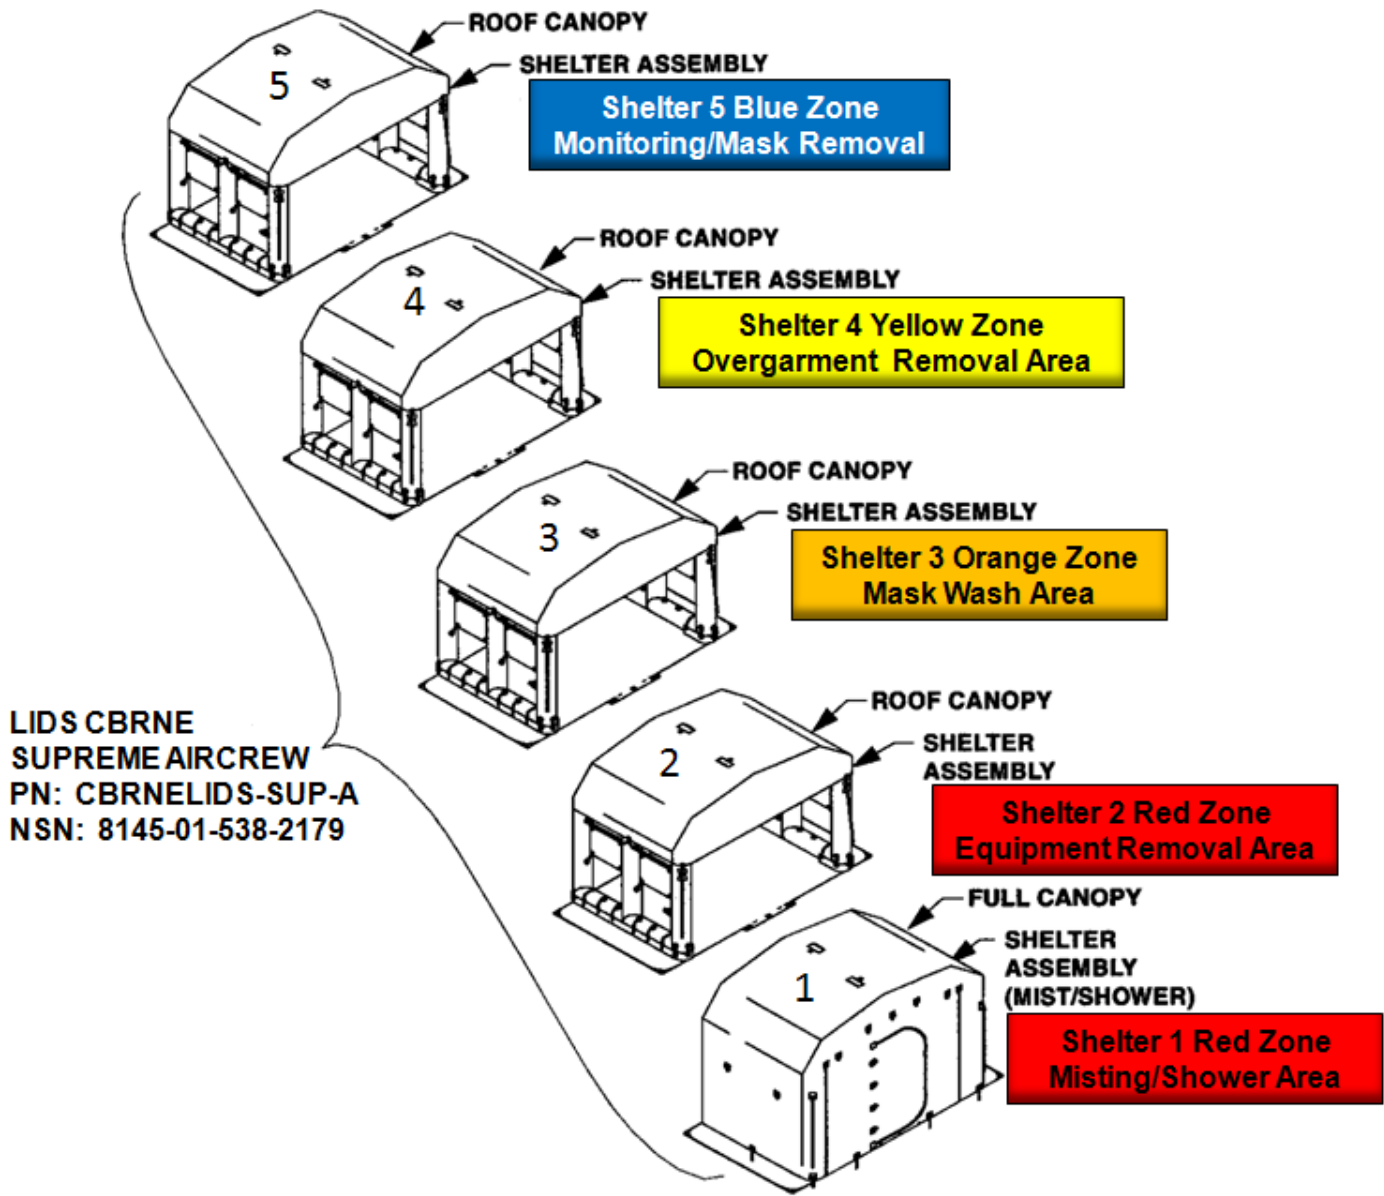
ROOF CANOPY
SHELTER ASSEMBLY
5
Shelter 5 Blue Zone
Monitoring/Mask Removal

ROOF CANOPY
SHELTER ASSEMBLY
4
Shelter 4 Yellow Zone
Overgarment Removal Area

ROOF CANOPY
SHELTER ASSEMBLY
3
Shelter 3 Orange Zone
Mask Wash Area

LIDS CBRNE
SUPREME AIRCREW
PN: CBRNELIDS-SUP-A
NSN: 8145-01-538-2179

ROOF CANOPY
SHELTER ASSEMBLY
2
Shelter 2 Red Zone
Equipment Removal Area

FULL CANOPY
SHELTER ASSEMBLY (MIST/SHOWER)
1
Shelter 1 Red Zone
Misting/Shower Area